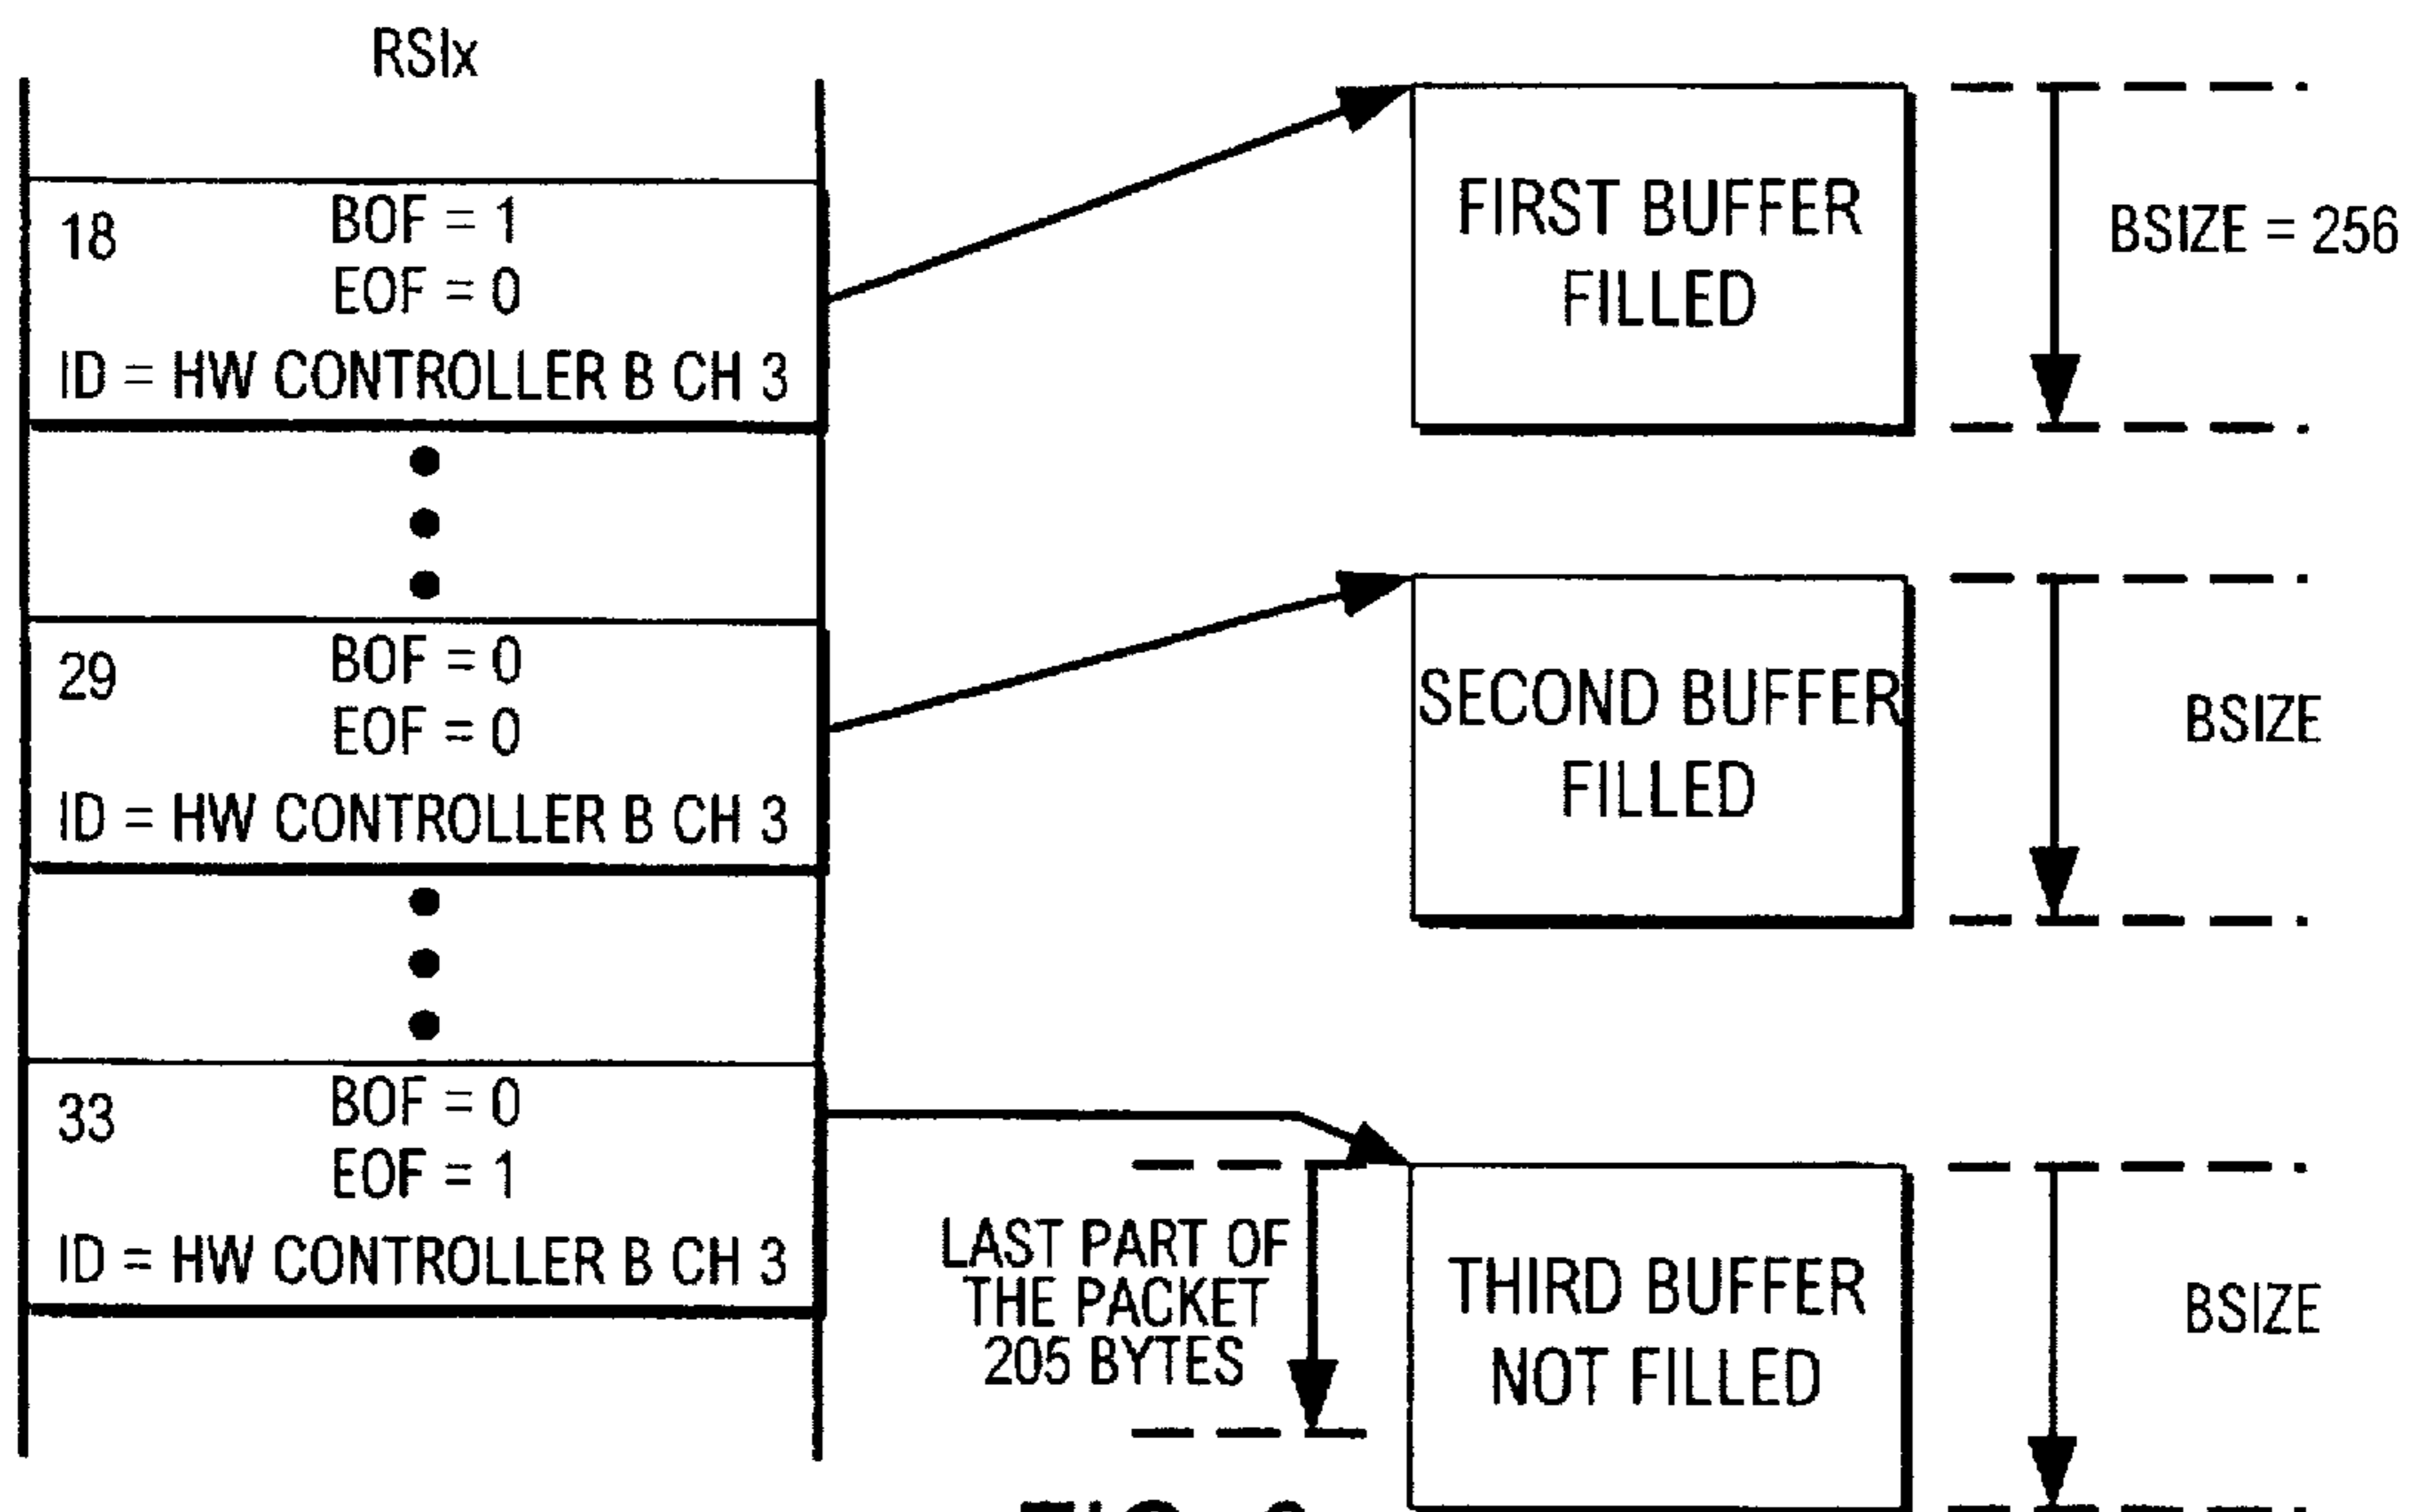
RSIx

18 BOF = 1
EOF = 0
ID = HW CONTROLLER B CH 3

FIRST BUFFER FILLED

BSIZE = 256

29 BOF = 0
EOF = 0
ID = HW CONTROLLER B CH 3

SECOND BUFFER FILLED

BSIZE

33 BOF = 0
EOF = 1
ID = HW CONTROLLER B CH 3

LAST PART OF THE PACKET 205 BYTES

THIRD BUFFER NOT FILLED

BSIZE

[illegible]